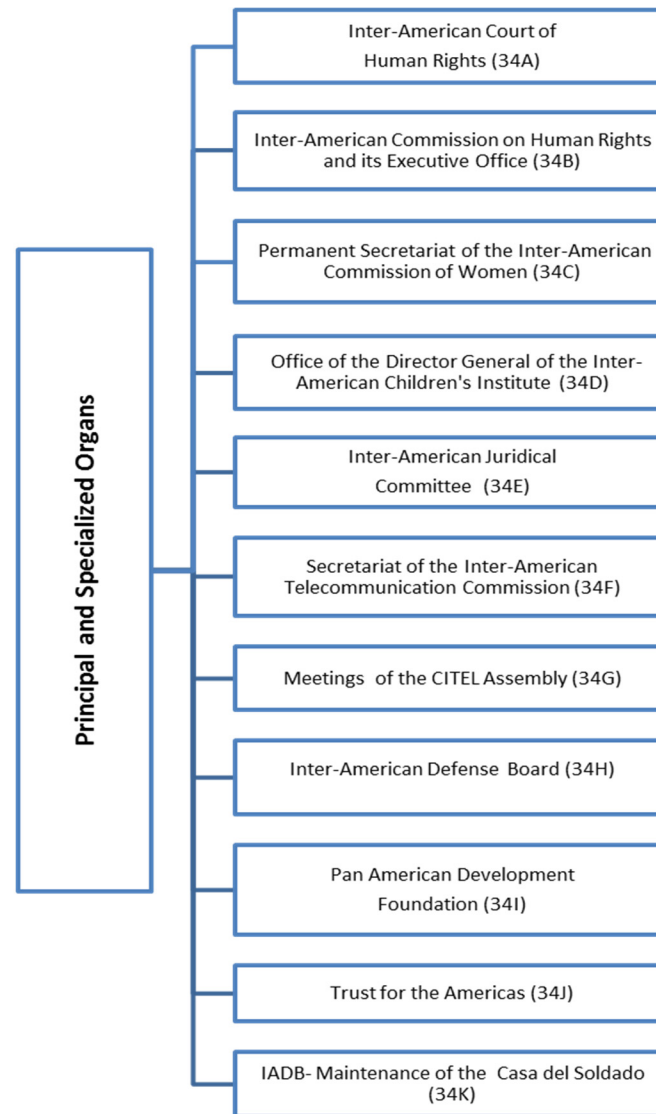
Principal and Specialized Organs

Inter-American Court of Human Rights (34A)

Inter-American Commission on Human Rights and its Executive Office (34B)

Permanent Secretariat of the Inter-American Commission of Women (34C)

Office of the Director General of the Inter-American Children's Institute (34D)

Inter-American Juridical Committee (34E)

Secretariat of the Inter-American Telecommunication Commission (34F)

Meetings of the CITEL Assembly (34G)

Inter-American Defense Board (34H)

Pan American Development Foundation (34I)

Trust for the Americas (34J)

IADB- Maintenance of the Casa del Soldado (34K)